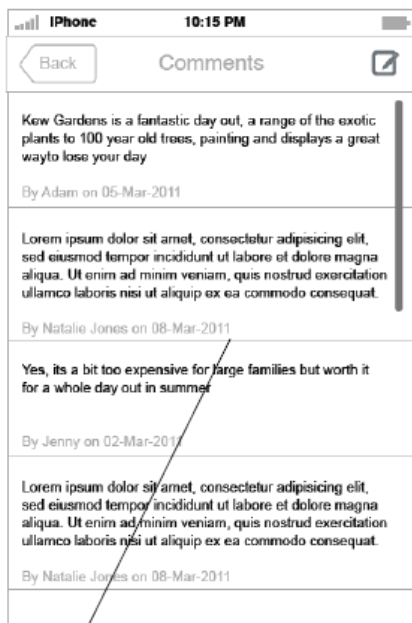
IPhone 10:15 PM

Back Comments

Kew Gardens is a fantastic day out, a range of the exotic plants to 100 year old trees, painting and displays a great wayto lose your day

By Adam on 05-Mar-2011

Lorem ipsum dolor sit amet, consectetur adipisicing elit, sed eiusmod tempor incididunt ut labore et dolore magna aliqua. Ut enim ad minim veniam, quis nostrud exercitation ullamco laboris nisi ut aliquip ex ea commodo consequat.

By Natalie Jones on 08-Mar-2011

Yes, its a bit too expensive for large families but worth it for a whole day out in summer

By Jenny on 02-Mar-2011

Lorem ipsum dolor sit amet, consectetur adipisicing elit, sed eiusmod tempor incididunt ut labore et dolore magna aliqua. Ut enim ad minim veniam, quis nostrud exercitation ullamco laboris nisi ut aliquip ex ea commodo consequat.

By Natalie Jones on 08-Mar-2011